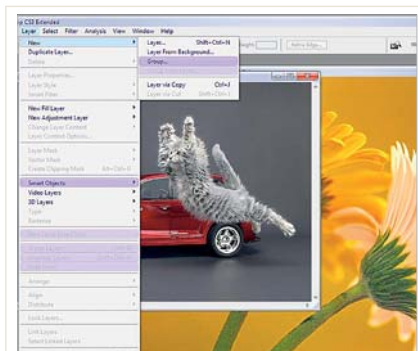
CS3 Extended
Layer Select Filter Analysis View Window Help
New
Duplicate Layer...
Delete
Layer Properties...
Layer Style
Smart Filter
New Fill Layer
New Adjustment Layer
Change Layer Content
Layer Content Options...
Layer Mask
Vector Mask
Create Clipping Mask Alt+Ctrl+G
Smart Objects
Video Layers
3D Layers
Type
Rasterize
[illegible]
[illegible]
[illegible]
Arrange
Align
Distribute
Lock Layers...
Link Layers
Select Linked Layers
Layer... Shift+Ctrl+N
Layer From Background...
Group...
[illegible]
Layer via Copy Ctrl+J
Layer via Cut Shift+Ctrl+J
Height:
Refine Edge...